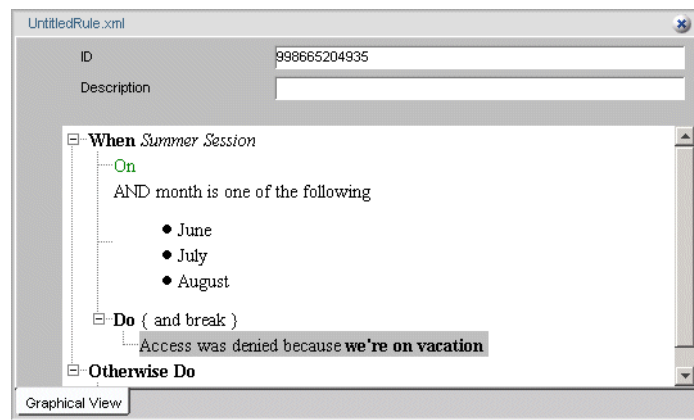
UntitledRule.xml

ID 998665204935

Description

When Summer Session
On
AND month is one of the following
June
July
August
Do { and break }
Access was denied because we're on vacation
Otherwise Do

Graphical View